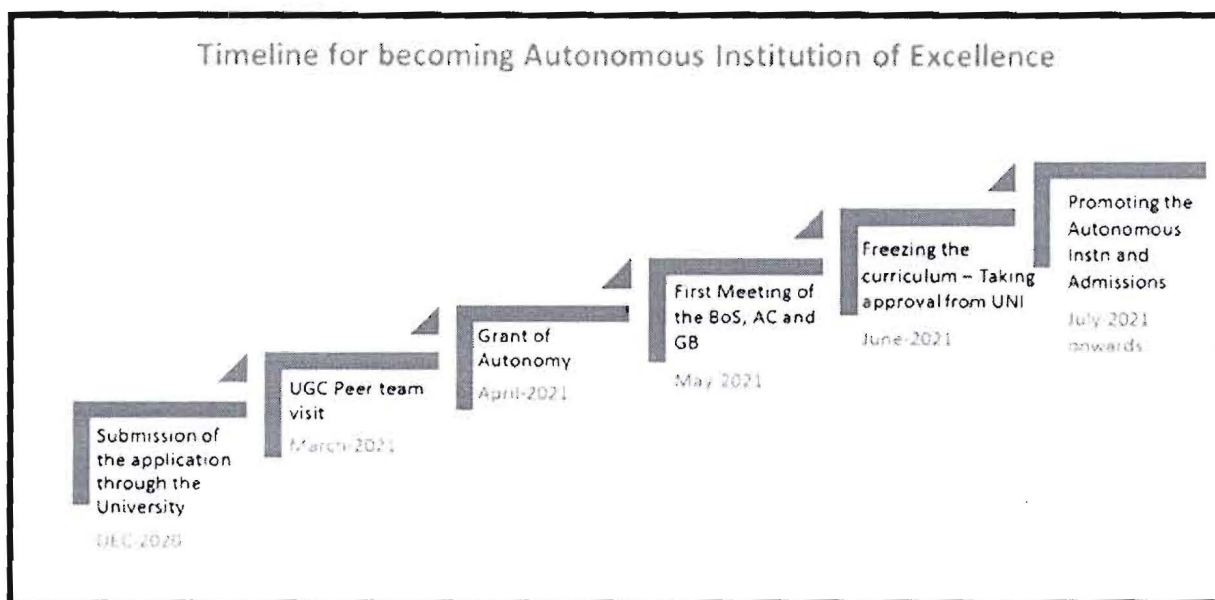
Timeline for becoming Autonomous Institution of Excellence

Submission of the application through the University
DEC-2020

UGC Peer team visit
March-2021

Grant of Autonomy
April-2021

First Meeting of the BoS, AC and GB
May 2021

Freezing the curriculum – Taking approval from UNI
June-2021

Promoting the Autonomous Instn and Admissions
July 2021 onwards